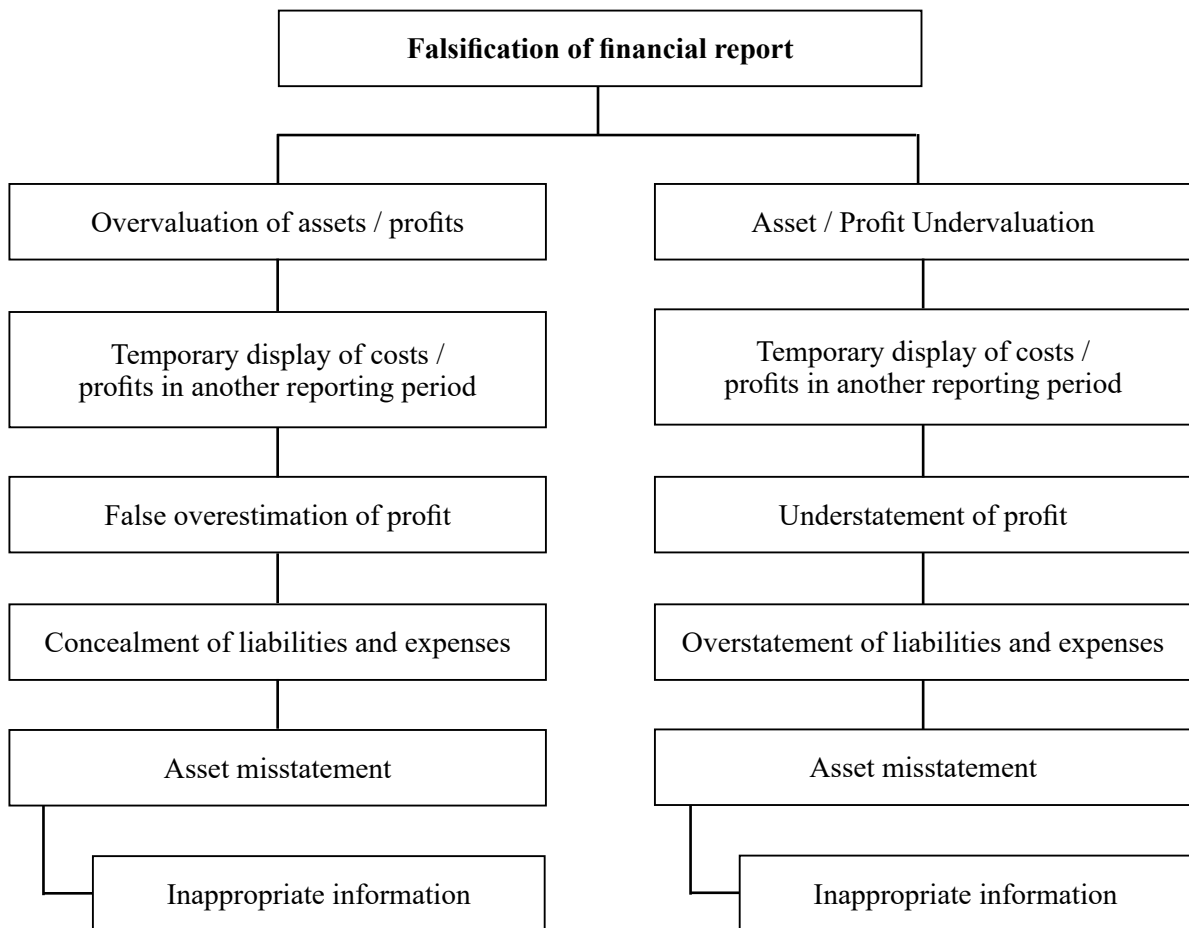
Falsification of financial report

Overvaluation of assets / profits

Temporary display of costs / profits in another reporting period

False overestimation of profit

Concealment of liabilities and expenses

Asset misstatement

Inappropriate information

Asset / Profit Undervaluation

Temporary display of costs / profits in another reporting period

Understatement of profit

Overstatement of liabilities and expenses

Asset misstatement

Inappropriate information